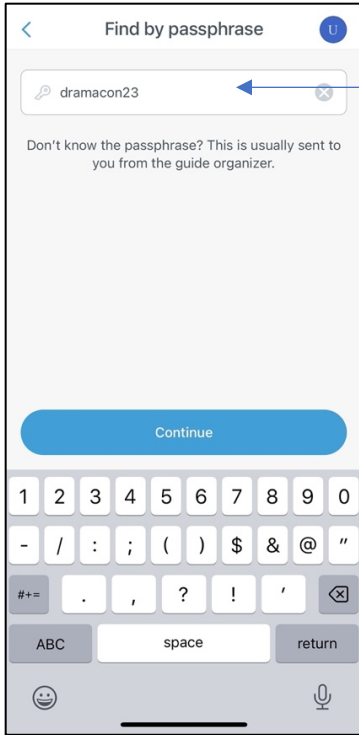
<

Find by passphrase

U

dramacon23

Don't know the passphrase? This is usually sent to you from the guide organizer.

Continue

1 2 3 4 5 6 7 8 9 0

- / : ; ( ) $ & @ "

#+= . , ? ! '

ABC space return